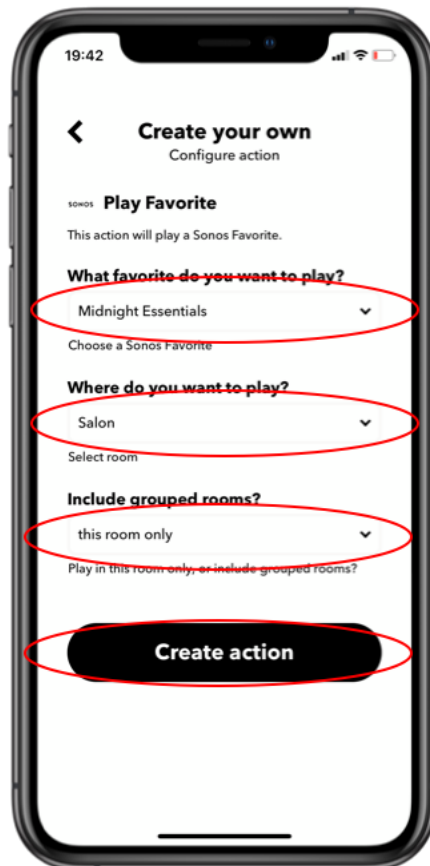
19:42

Create your own
Configure action

SONOS Play Favorite

This action will play a Sonos Favorite.

What favorite do you want to play?

Midnight Essentials

Choose a Sonos Favorite

Where do you want to play?

Salon

Select room

Include grouped rooms?

this room only

Play in this room only, or include grouped rooms?

Create action